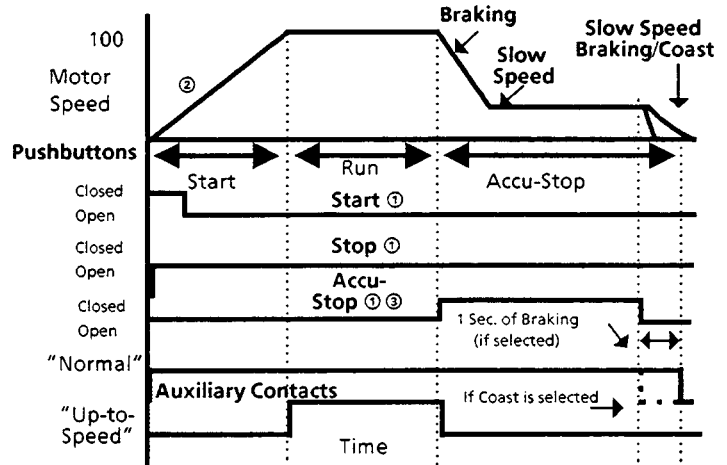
100

Motor Speed

②

Braking

Slow Speed

Slow Speed Braking/Coast

Pushbuttons

Start

Run

Accu-Stop

Closed

Open

Start ①

Closed

Open

Stop ①

Closed

Open

Accu-Stop ①③

1 Sec. of Braking (if selected)

"Normal"

Auxiliary Contacts

"Up-to-Speed"

If Coast is selected

Time